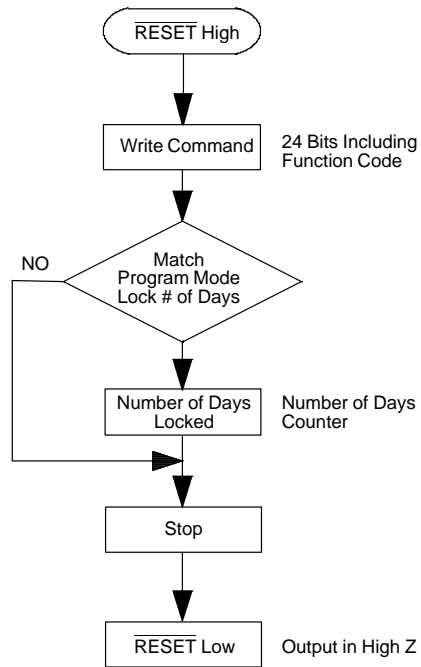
$\overline{\text{RESET}}$ High

Write Command

24 Bits Including Function Code

NO

Match Program Mode Lock # of Days

Number of Days Locked

Number of Days Counter

Stop

$\overline{\text{RESET}}$ Low

Output in High Z